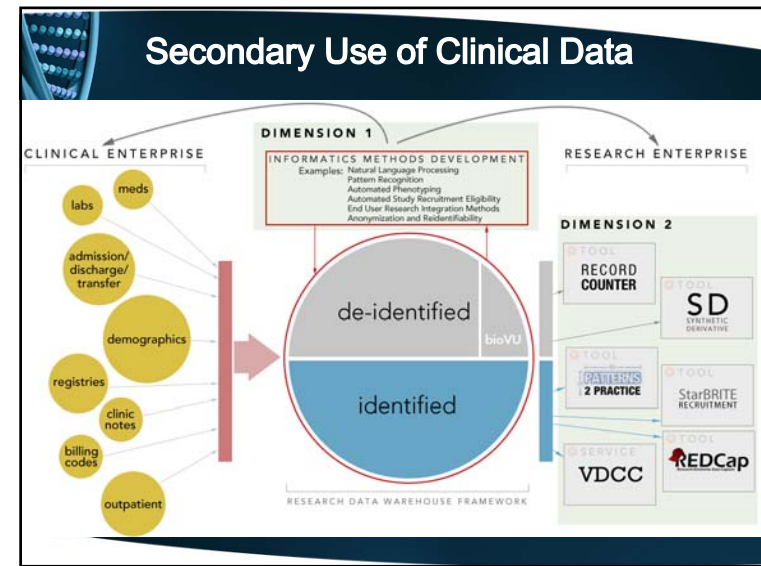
Secondary Use of Clinical Data

DIMENSION 1

INFORMATICS METHODS DEVELOPMENT

Examples: Natural Language Processing
Pattern Recognition
Automated Phenotyping
Automated Study Recruitment Eligibility
End User Research Integration Methods
Anonymization and Reidentifiability

CLINICAL ENTERPRISE

RESEARCH ENTERPRISE

meds

labs

admission/ discharge/ transfer

demographics

registries

clinic notes

billing codes

outpatient

de-identified

bioVU

identified

RESEARCH DATA WAREHOUSE FRAMEWORK

DIMENSION 2

TOOL
RECORD COUNTER

TOOL
SD
SYNTHETIC DERIVATIVE

TOOL
PATTERNS 2 PRACTICE

TOOL
StarBRITE
RECRUITMENT

SERVICE
VDCC

TOOL
REDCap